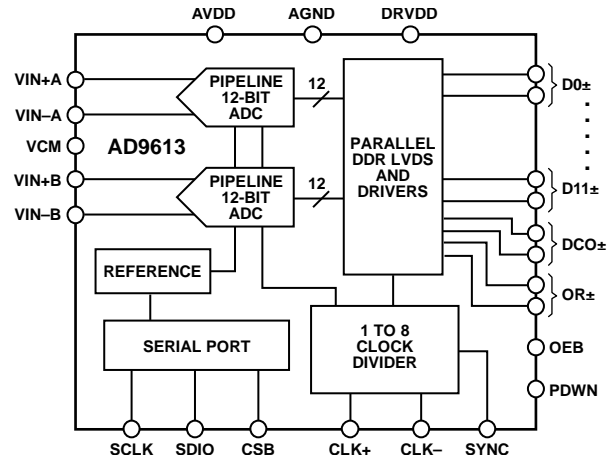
AVDD AGND DRVDD

VIN+A
VIN–A
VCM
VIN+B
VIN–B

PIPELINE 12-BIT ADC

12

AD9613

PIPELINE 12-BIT ADC

12

PARALLEL DDR LVDS AND DRIVERS

D0±
D11±
DCO±
OR±

REFERENCE

SERIAL PORT

1 TO 8 CLOCK DIVIDER

OEB
PDWN

SCLK SDIO CSB CLK+ CLK– SYNC